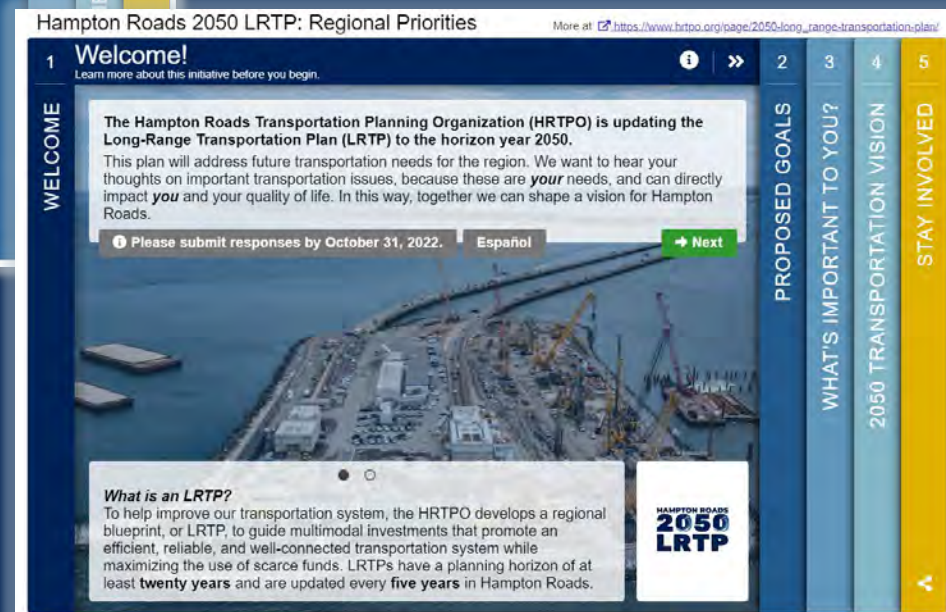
Hampton Roads 2050 LRTP: Regional Priorities

More at https://www.hrtpo.org/page/2050-long_range-transportation-plan/

1

Welcome!
Learn more about this initiative before you begin.

WELCOME

The Hampton Roads Transportation Planning Organization (HRTPO) is updating the Long-Range Transportation Plan (LRTP) to the horizon year 2050.

This plan will address future transportation needs for the region. We want to hear your thoughts on important transportation issues, because these are *your* needs, and can directly impact *you* and your quality of life. In this way, together we can shape a vision for Hampton Roads.

Please submit responses by October 31, 2022.

Español

Next

What is an LRTP?
To help improve our transportation system, the HRTPO develops a regional blueprint, or LRTP, to guide multimodal investments that promote an efficient, reliable, and well-connected transportation system while maximizing the use of scarce funds. LRTPs have a planning horizon of at least **twenty years** and are updated every **five years** in Hampton Roads.

HAMPTON ROADS 2050 LRTP

2
PROPOSED GOALS

3
WHAT'S IMPORTANT TO YOU?

4
2050 TRANSPORTATION VISION

5
STAY INVOLVED